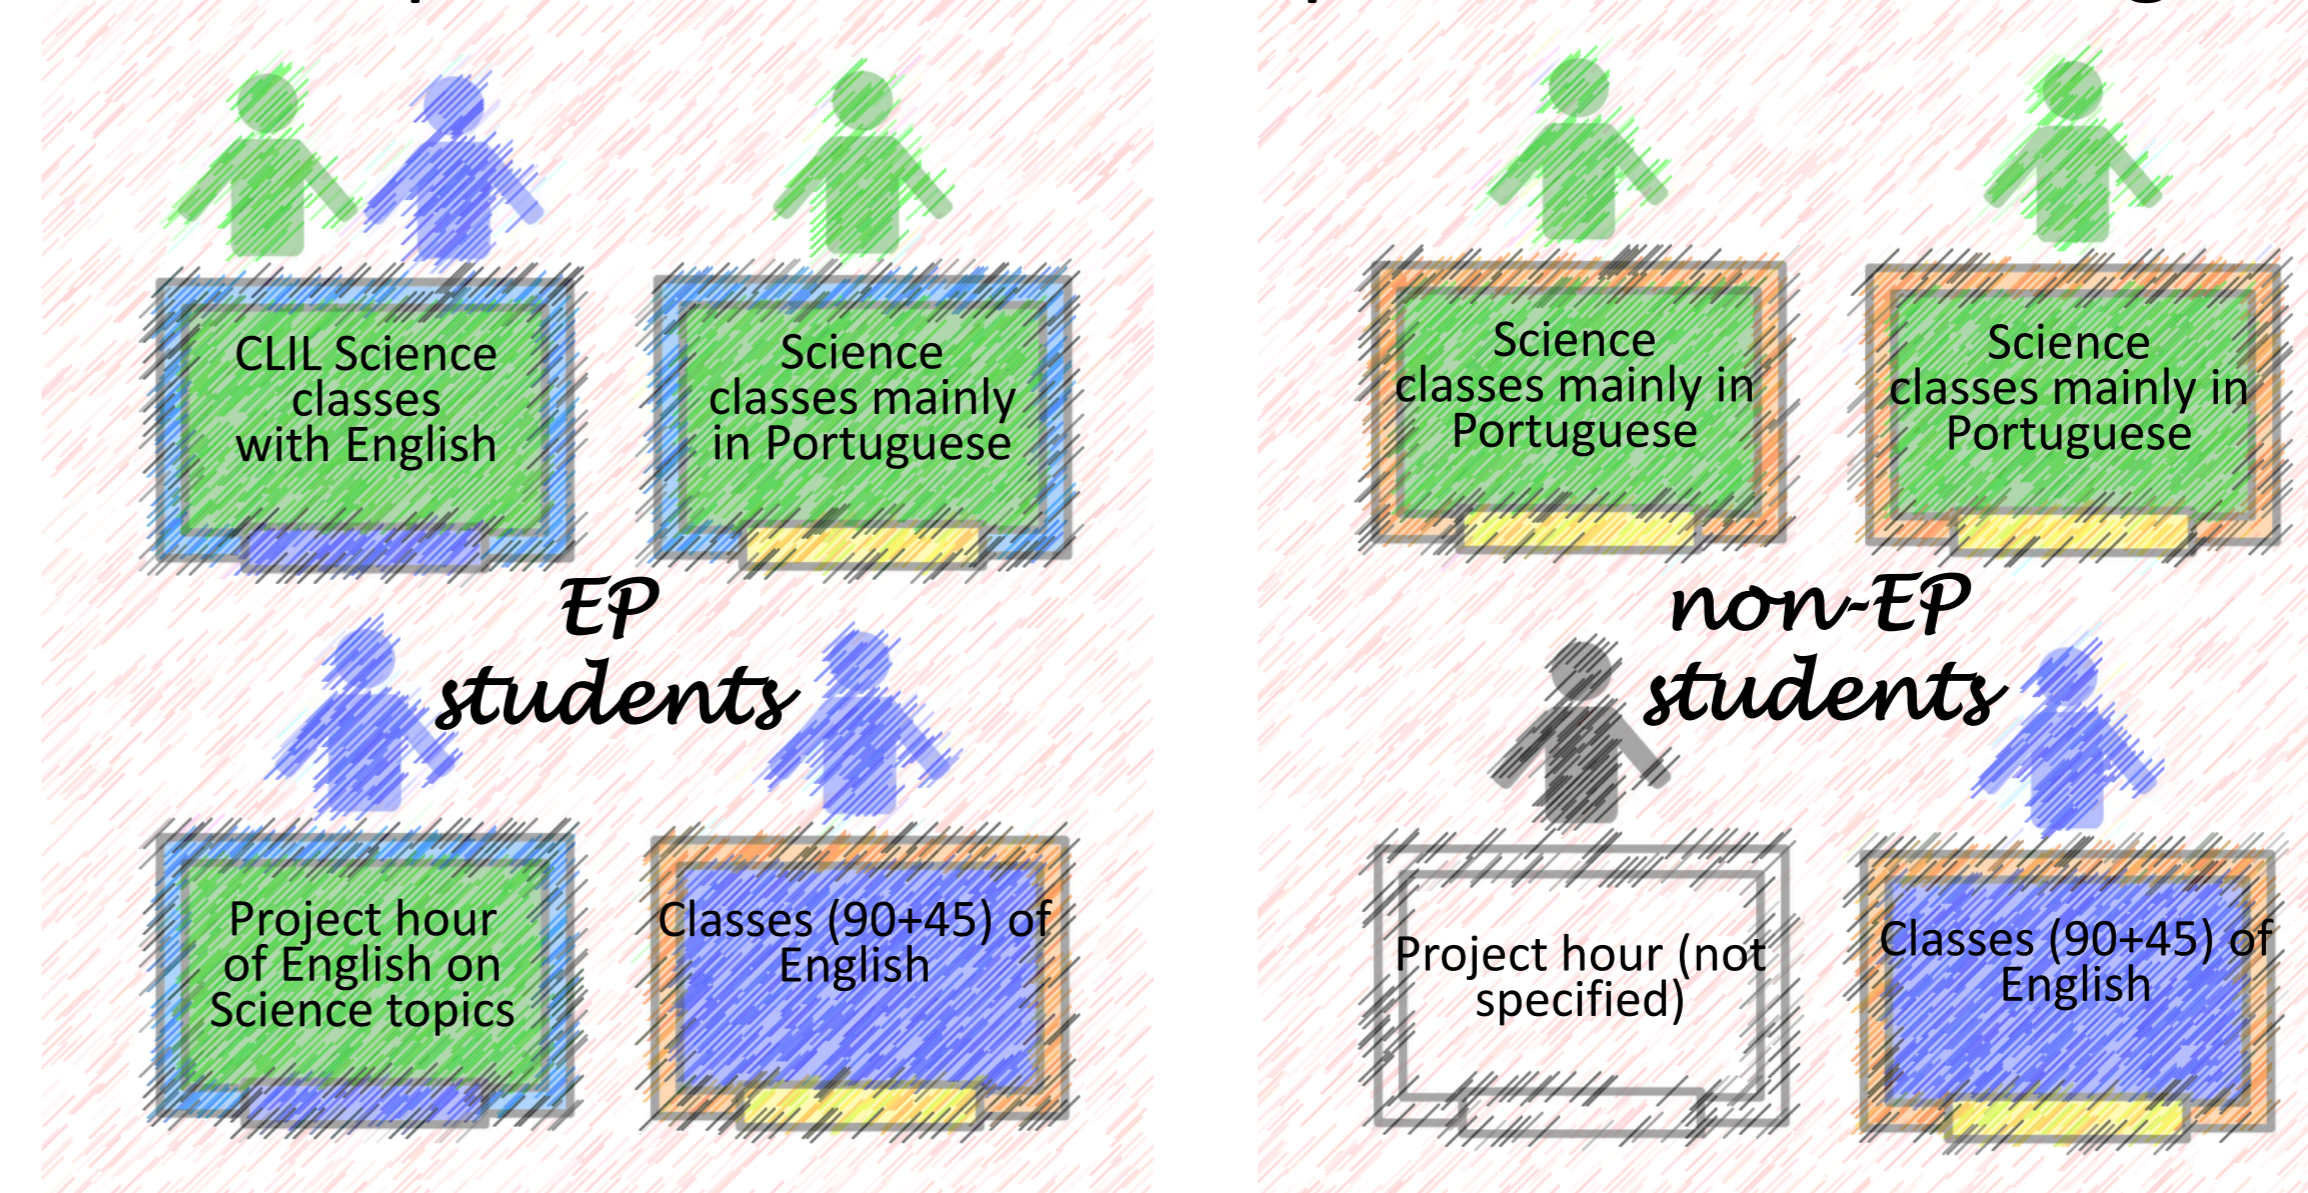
CLIL Science classes with English

Science classes mainly in Portuguese

EP students

Project hour of English on Science topics

Classes (90+45) of English

Science classes mainly in Portuguese

Science classes mainly in Portuguese

non-EP students

Project hour (not specified)

Classes (90+45) of English